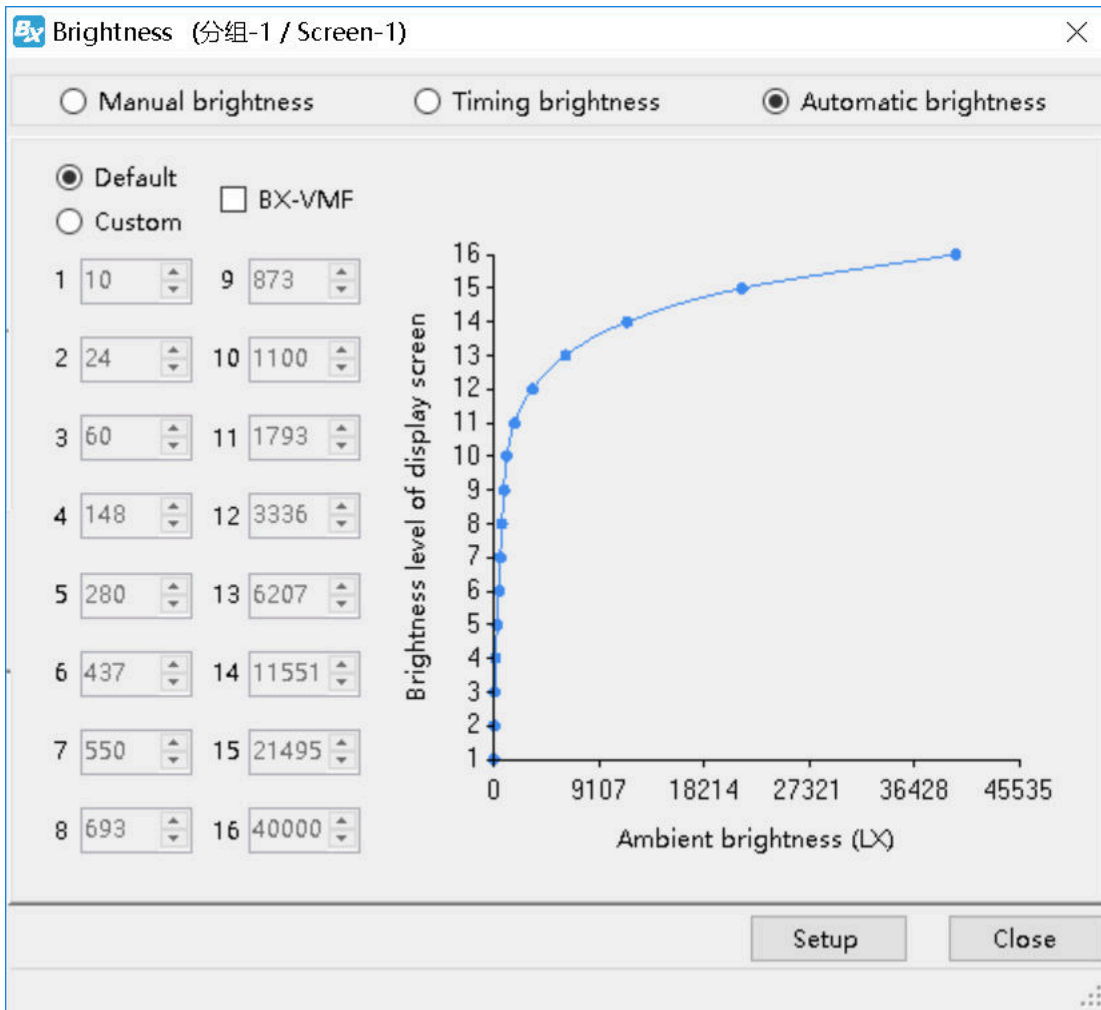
Bx Brightness (分组-1 / Screen-1)

Manual brightness Timing brightness Automatic brightness

Default
Custom
BX-VMF

| | | | |
|---|---|---|---|
| 1 | 10 | 9 | 873 |
| 2 | 24 | 10 | 1100 |
| 3 | 60 | 11 | 1793 |
| 4 | 148 | 12 | 3336 |
| 5 | 280 | 13 | 6207 |
| 6 | 437 | 14 | 11551 |
| 7 | 550 | 15 | 21495 |
| 8 | 693 | 16 | 40000 |

Brightness level of display screen
16
15
14
13
12
11
10
9
8
7
6
5
4
3
2
1
0 9107 18214 27321 36428 45535
Ambient brightness (LX)

Setup Close